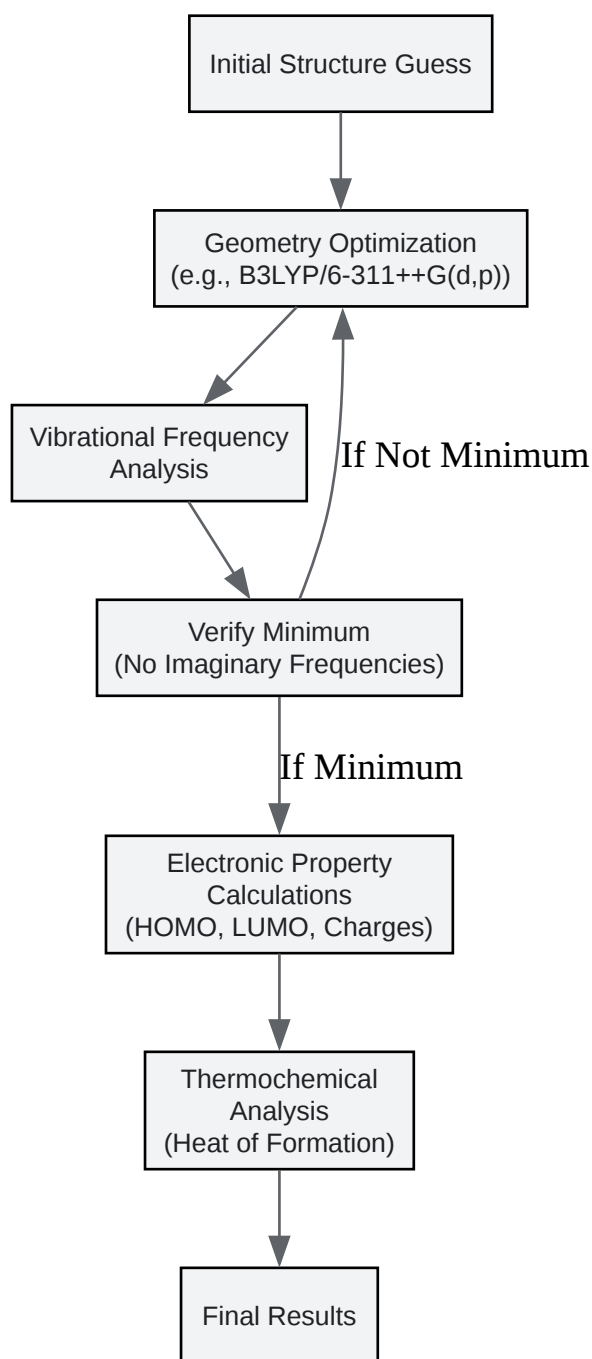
Initial Structure Guess

Geometry Optimization
(e.g., B3LYP/6-311++G(d,p))

Vibrational Frequency
Analysis

If Not Minimum

Verify Minimum
(No Imaginary Frequencies)

If Minimum

Electronic Property
Calculations
(HOMO, LUMO, Charges)

Thermochemical
Analysis
(Heat of Formation)

Final Results